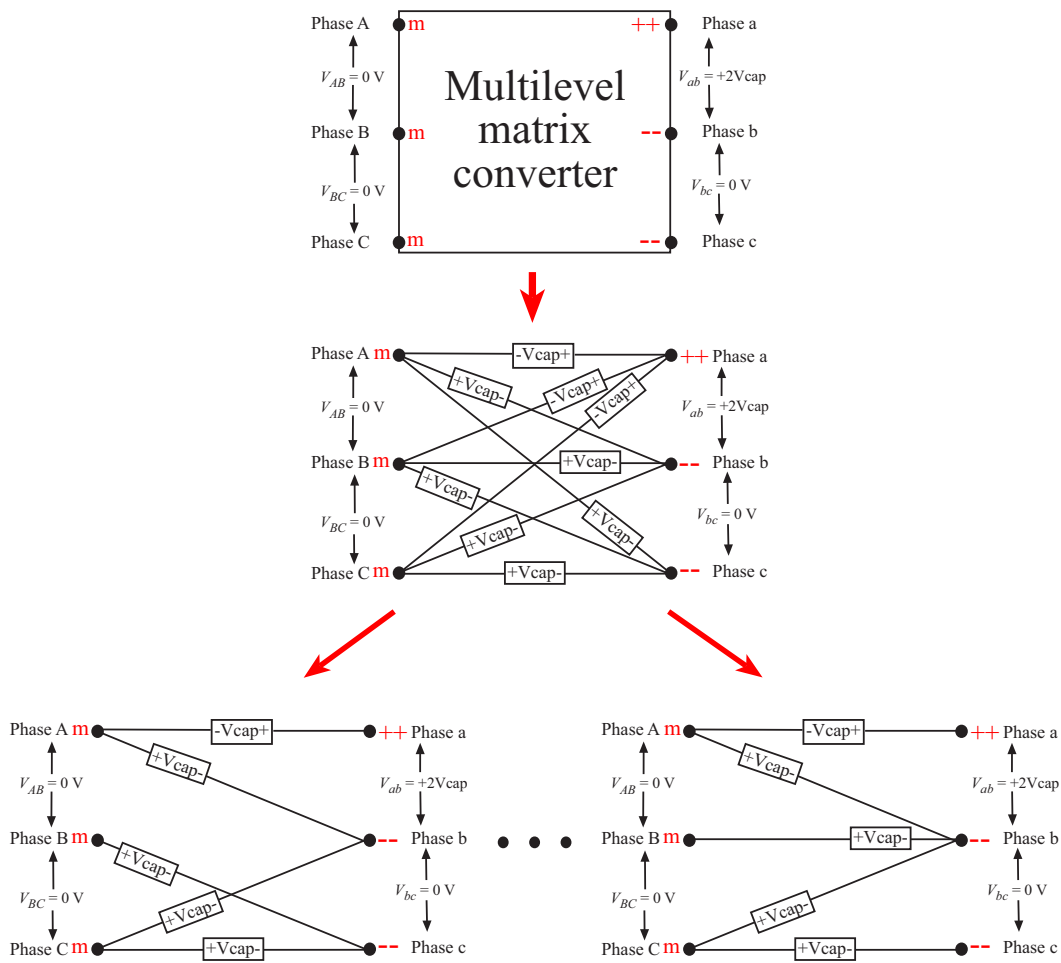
Phase A m
$V_{AB} = 0$ V
Phase B m
$V_{BC} = 0$ V
Phase C m
Multilevel matrix converter
++ Phase a
$V_{ab} = +2$Vcap
-- Phase b
$V_{bc} = 0$ V
-- Phase c

Phase A m
$V_{AB} = 0$ V
Phase B m
$V_{BC} = 0$ V
Phase C m
-Vcap+
+Vcap-
-Vcap+
-Vcap+
+Vcap-
+Vcap-
+Vcap-
+Vcap-
+Vcap-
++ Phase a
$V_{ab} = +2$Vcap
-- Phase b
$V_{bc} = 0$ V
-- Phase c

Phase A m
$V_{AB} = 0$ V
Phase B m
$V_{BC} = 0$ V
Phase C m
-Vcap+
+Vcap-
+Vcap-
+Vcap-
+Vcap-
++ Phase a
$V_{ab} = +2$Vcap
-- Phase b
$V_{bc} = 0$ V
-- Phase c

Phase A m
$V_{AB} = 0$ V
Phase B m
$V_{BC} = 0$ V
Phase C m
-Vcap+
+Vcap-
+Vcap-
+Vcap-
+Vcap-
++ Phase a
$V_{ab} = +2$Vcap
-- Phase b
$V_{bc} = 0$ V
-- Phase c